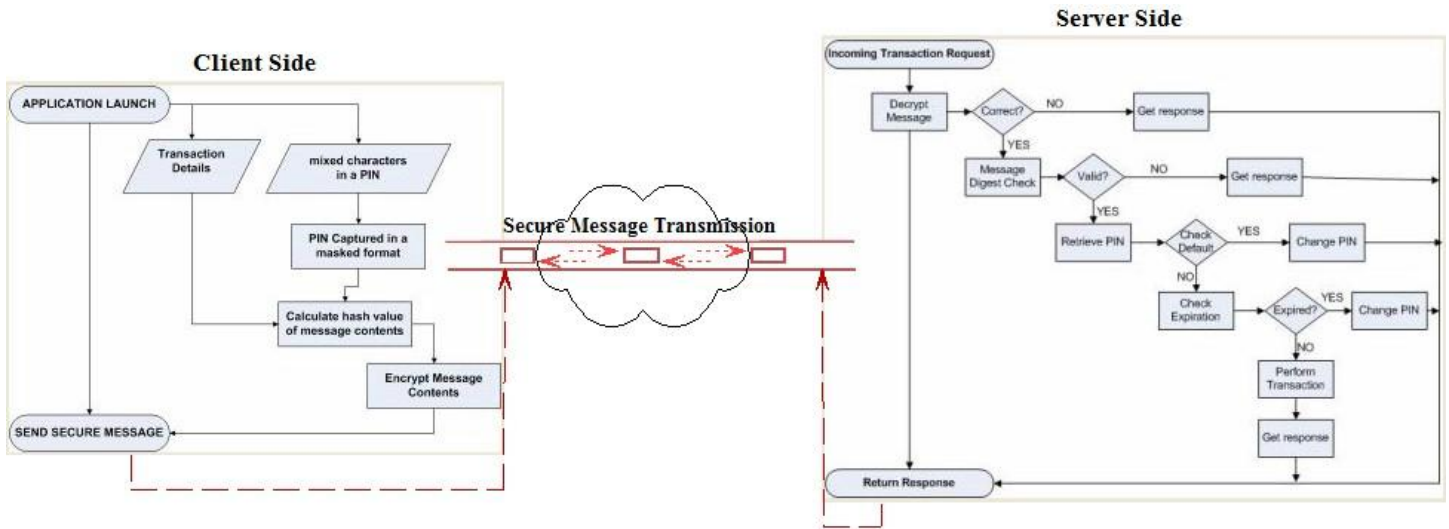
Client Side

APPLICATION LAUNCH

Transaction Details

mixed characters in a PIN

PIN Captured in a masked format

Calculate hash value of message contents

Encrypt Message Contents

SEND SECURE MESSAGE

Secure Message Transmission

Server Side

Incoming Transaction Request

Decrypt Message

Correct?

NO

Get response

YES

Message Digest Check

Valid?

NO

Get response

YES

Retrieve PIN

Check Default

YES

Change PIN

NO

Check Expiration

Expired?

YES

Change PIN

NO

Perform Transaction

Get response

Return Response